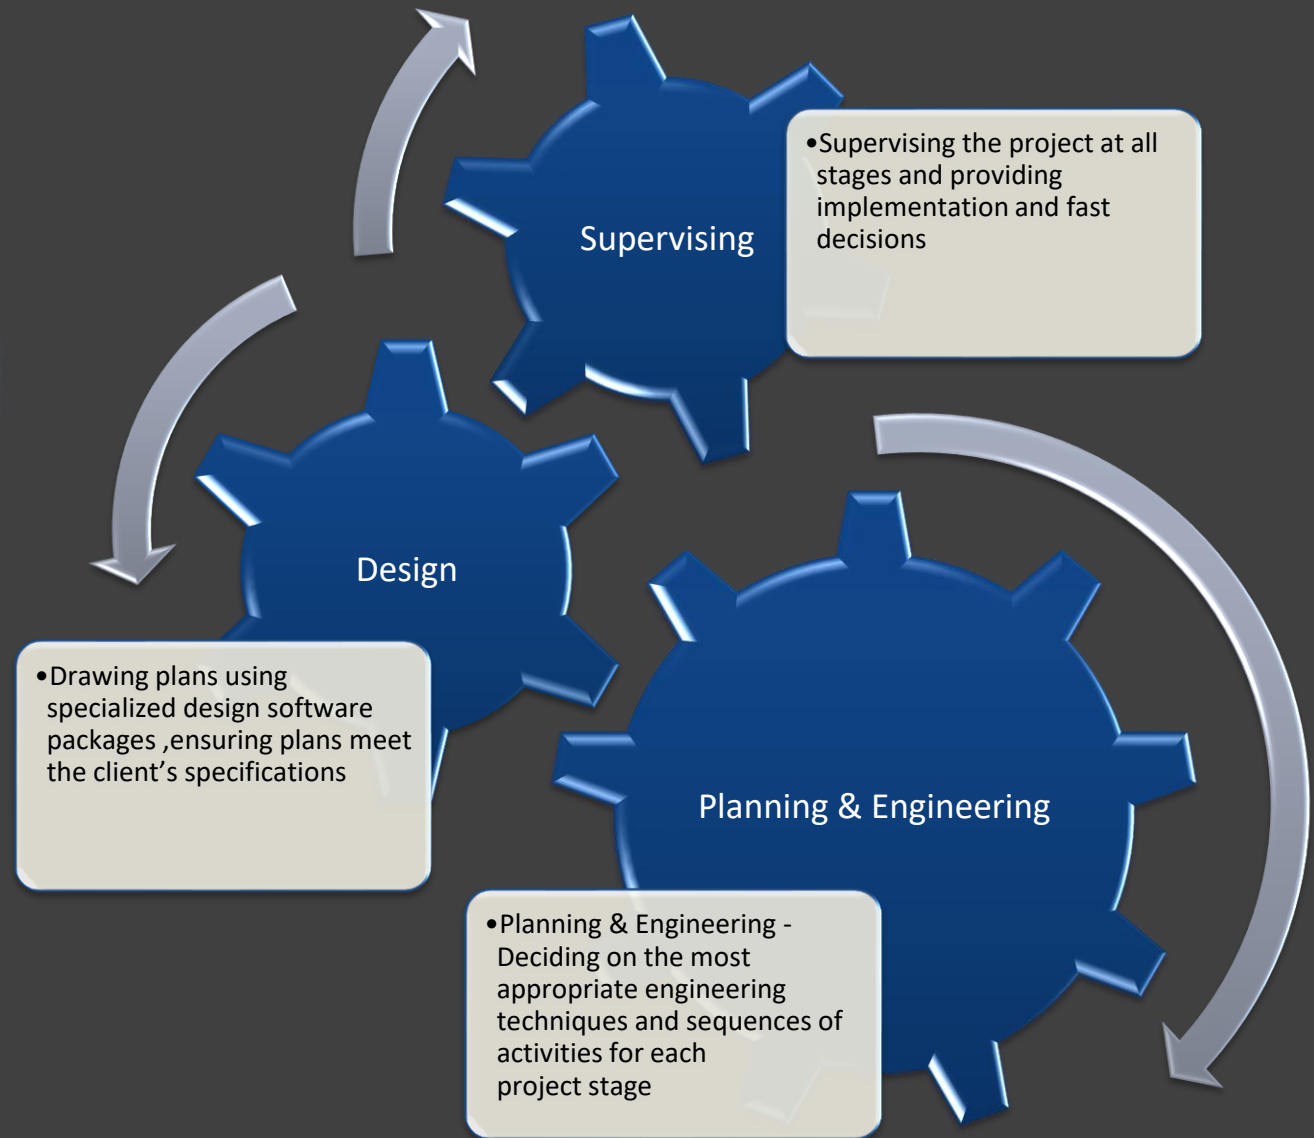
Supervising

•Supervising the project at all stages and providing implementation and fast decisions

Design

•Drawing plans using specialized design software packages ,ensuring plans meet the client's specifications

Planning & Engineering

•Planning & Engineering - Deciding on the most appropriate engineering techniques and sequences of activities for each project stage